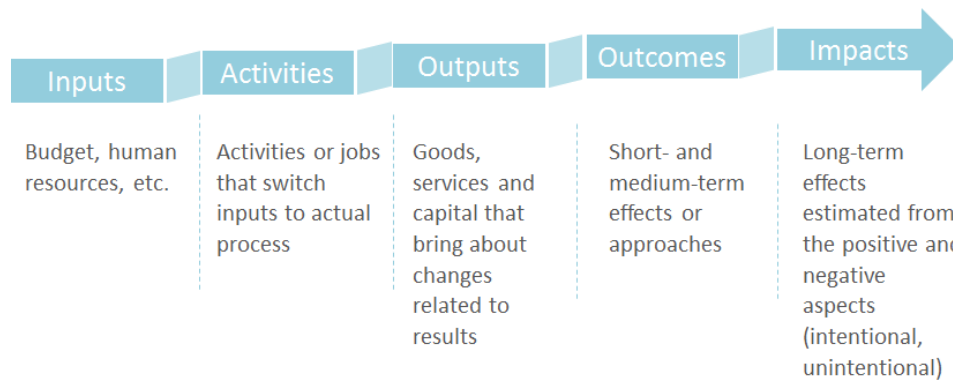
Inputs

Activities

Outputs

Outcomes

Impacts

Budget, human resources, etc.

Activities or jobs that switch inputs to actual process

Goods, services and capital that bring about changes related to results

Short- and medium-term effects or approaches

Long-term effects estimated fro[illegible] the positive an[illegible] negative aspects (intentional, unintentional)